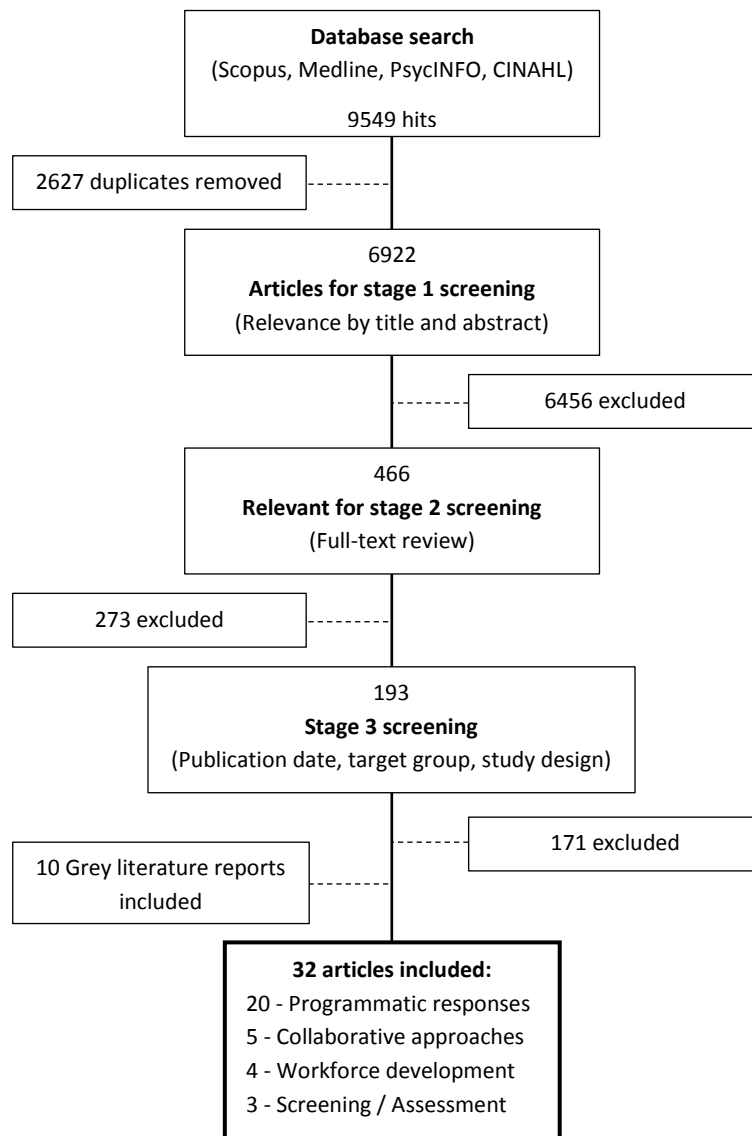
**Database search**
(Scopus, Medline, PsycINFO, CINAHL)

9549 hits

2627 duplicates removed

6922
**Articles for stage 1 screening**
(Relevance by title and abstract)

6456 excluded

466
**Relevant for stage 2 screening**
(Full-text review)

273 excluded

193
**Stage 3 screening**
(Publication date, target group, study design)

171 excluded

10 Grey literature reports included

**32 articles included:**
20 - Programmatic responses
5 - Collaborative approaches
4 - Workforce development
3 - Screening / Assessment